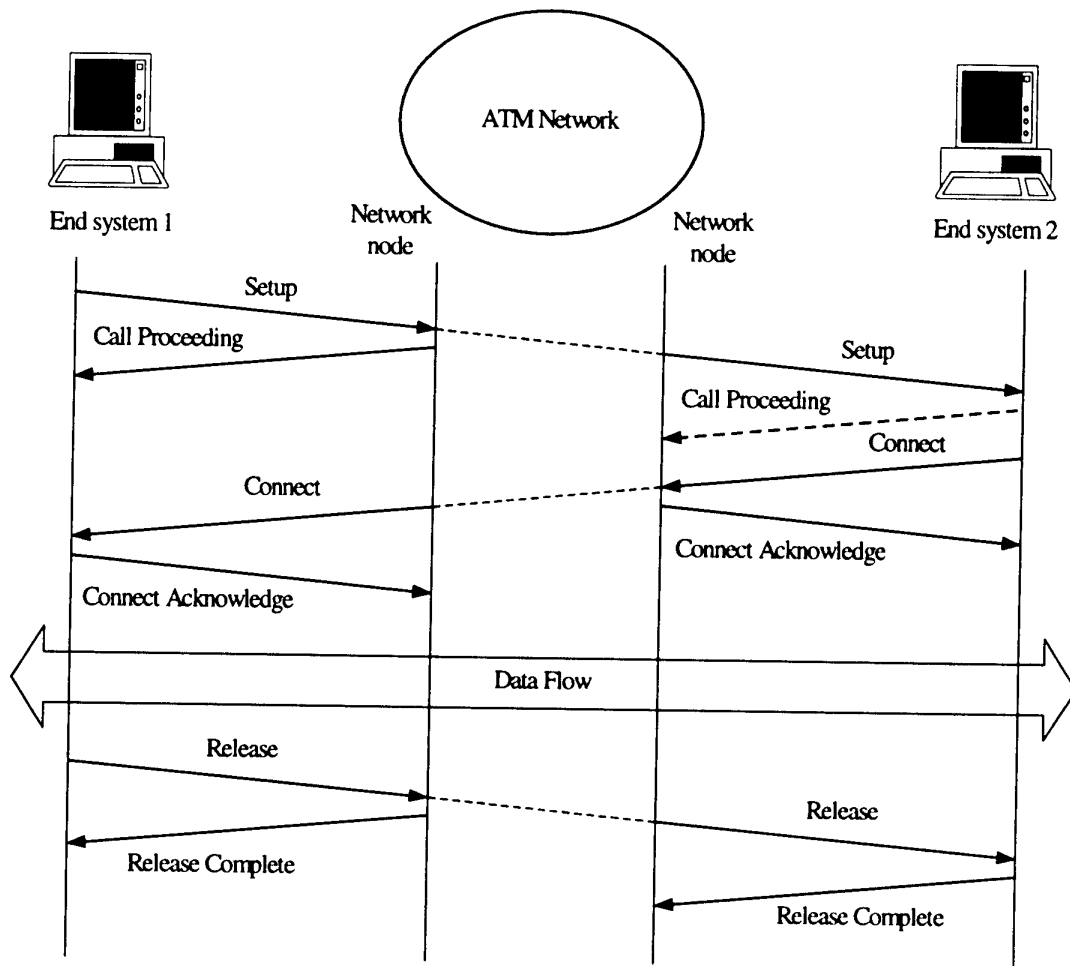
ATM Network

End system 1

Network node

Network node

End system 2

Setup

Call Proceeding

Setup

Call Proceeding

Connect

Connect

Connect Acknowledge

Connect Acknowledge

Data Flow

Release

Release

Release Complete

Release Complete